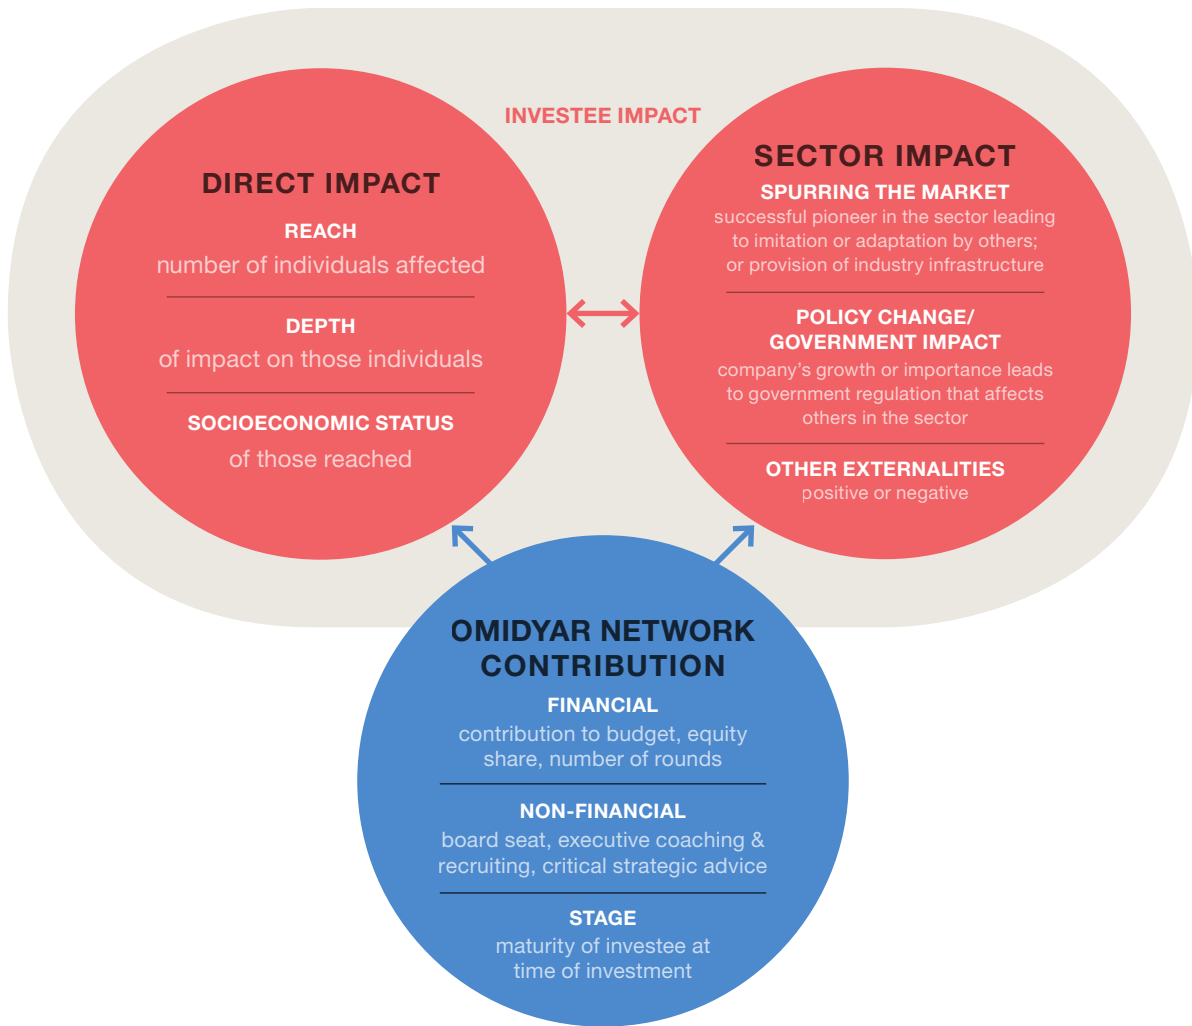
INVESTEE IMPACT

DIRECT IMPACT

REACH
number of individuals affected

DEPTH
of impact on those individuals

SOCIOECONOMIC STATUS
of those reached

SECTOR IMPACT

SPURRING THE MARKET
successful pioneer in the sector leading to imitation or adaptation by others; or provision of industry infrastructure

POLICY CHANGE/ GOVERNMENT IMPACT
company's growth or importance leads to government regulation that affects others in the sector

OTHER EXTERNALITIES
positive or negative

OMIDYAR NETWORK CONTRIBUTION

FINANCIAL
contribution to budget, equity share, number of rounds

NON-FINANCIAL
board seat, executive coaching & recruiting, critical strategic advice

STAGE
maturity of investee at time of investment